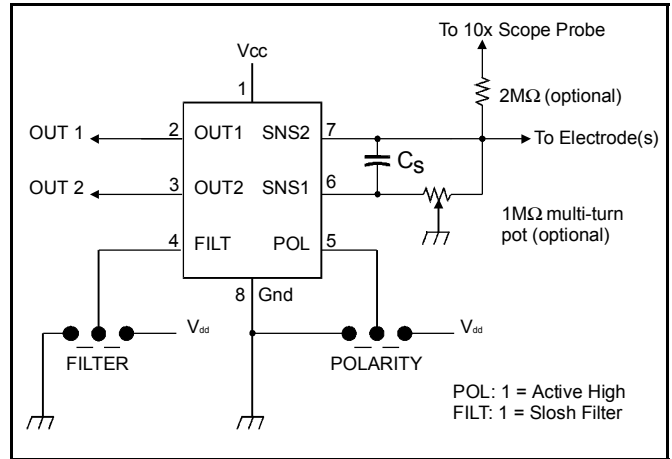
To 10x Scope Probe

Vcc

1

2MΩ (optional)

OUT 1

2 OUT1 SNS2 7

To Electrode(s)

$C_S$

OUT 2

3 OUT2 SNS1 6

1MΩ multi-turn pot (optional)

4 FILT POL 5

8 Gnd

$V_{dd}$

$V_{dd}$

FILTER

POLARITY

POL: 1 = Active High
FILT: 1 = Slosh Filter